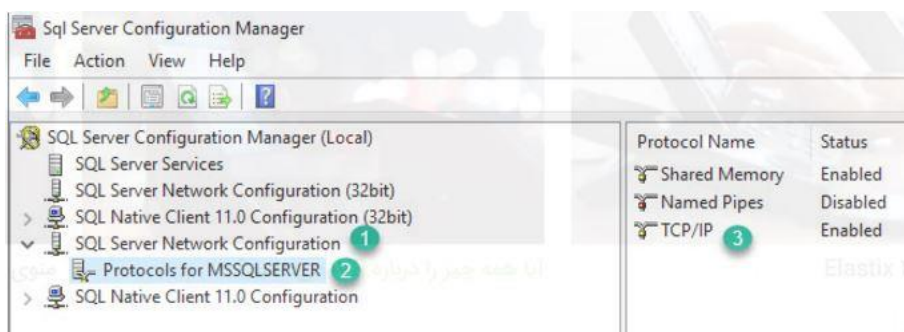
Sql Server Configuration Manager

File Action View Help

SQL Server Configuration Manager (Local)
SQL Server Services
SQL Server Network Configuration (32bit)
SQL Native Client 11.0 Configuration (32bit)
SQL Server Network Configuration 1
Protocols for MSSQLSERVER 2
SQL Native Client 11.0 Configuration

| Protocol Name | Status |
|---|---|
| Shared Memory | Enabled |
| Named Pipes | Disabled |
| TCP/IP 3 | Enabled |

آیا همه چیز را درباره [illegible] منوی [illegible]
Elastix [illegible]